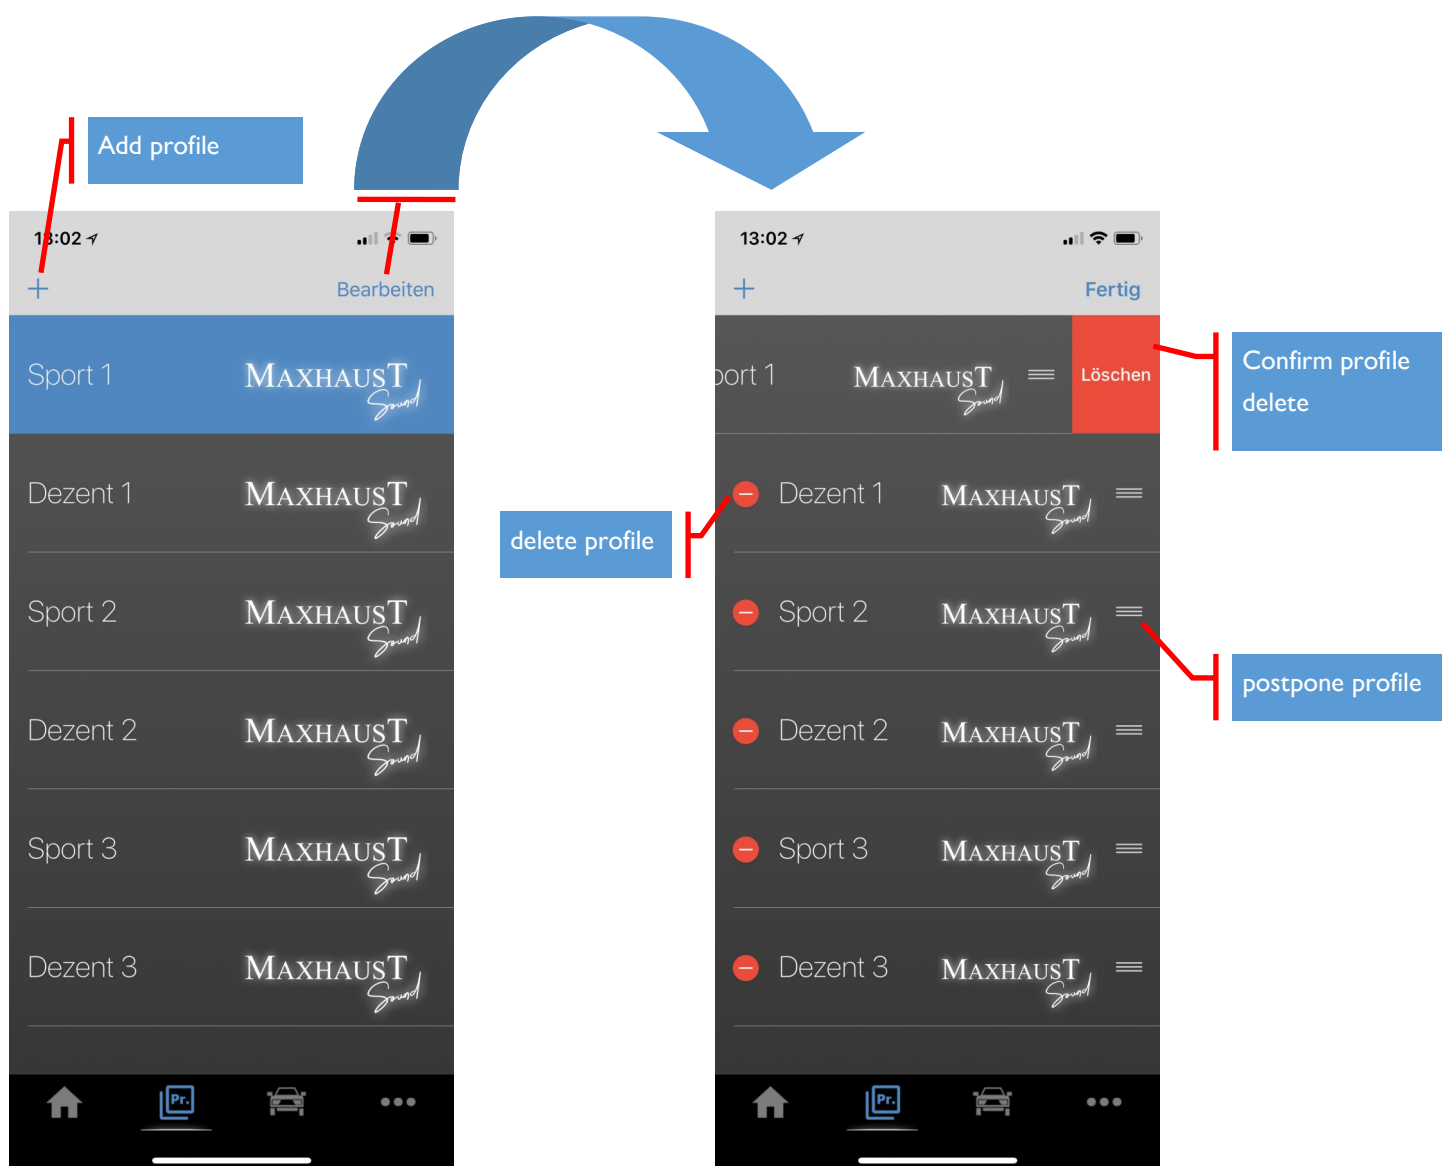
Add profile

13:02

+

Bearbeiten

Sport 1 MAXHAUST Sound

Dezent 1 MAXHAUST Sound

Sport 2 MAXHAUST Sound

Dezent 2 MAXHAUST Sound

Sport 3 MAXHAUST Sound

Dezent 3 MAXHAUST Sound

Pr.

delete profile

13:02

+

Fertig

port 1 MAXHAUST Sound

Löschen

Confirm profile delete

Dezent 1 MAXHAUST Sound

Sport 2 MAXHAUST Sound

postpone profile

Dezent 2 MAXHAUST Sound

Sport 3 MAXHAUST Sound

Dezent 3 MAXHAUST Sound

Pr.